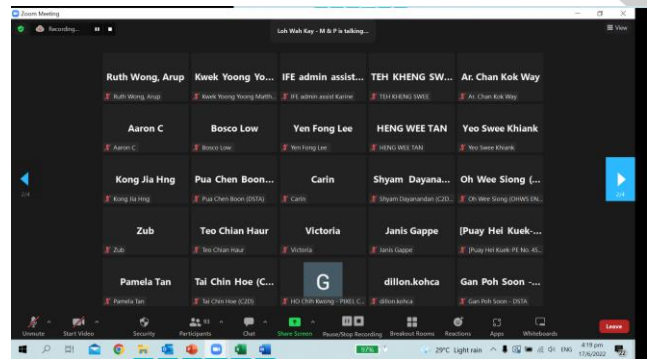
Zoom Meeting

Recording...

Loh Wah Kay - M & P is talking...

View

Ruth Wong, Arup
Ruth Wong, Arup

Kwek Yoong Yo...
Kwek Yoong Yoong Matth...

IFE admin assist...
IFE admin assist Karine

TEH KHENG SW...
TEH KHENG SWEE

Ar. Chan Kok Way
Ar. Chan Kok Way

Aaron C
Aaron C

Bosco Low
Bosco Low

Yen Fong Lee
Yen Fong Lee

HENG WEE TAN
HENG WEE TAN

Yeo Swee Khiank
Yeo Swee Khiank

Kong Jia Hng
Kong Jia Hng

Pua Chen Boon...
Pua Chen Boon (DSTA)

Carin
Carin

Shyam Dayana...
Shyam Dayanandan (C2D...

Oh Wee Siong (...
Oh Wee Siong (OHWS EN...

Zub
Zub

Teo Chian Haur
Teo Chian Haur

Victoria
Victoria

Janis Gappe
Janis Gappe

[Puay Hei Kuek-...
[Puay Hei Kuek PE No. 45...

Pamela Tan
Pamela Tan

Tai Chin Hoe (C...
Tai Chin Hoe (C2D)

G
HO Chih Kwong - PIXEL C...

dillon.kohca
dillon.kohca

Gan Poh Soon -...
Gan Poh Soon - DSTA

2/4

2/4

Unmute Start Video Security 61 Participants Chat Share Screen Pause/Stop Recording Breakout Rooms Reactions Apps Whiteboards Leave

97%

29°C Light rain ENG 4:18 pm 17/6/2022